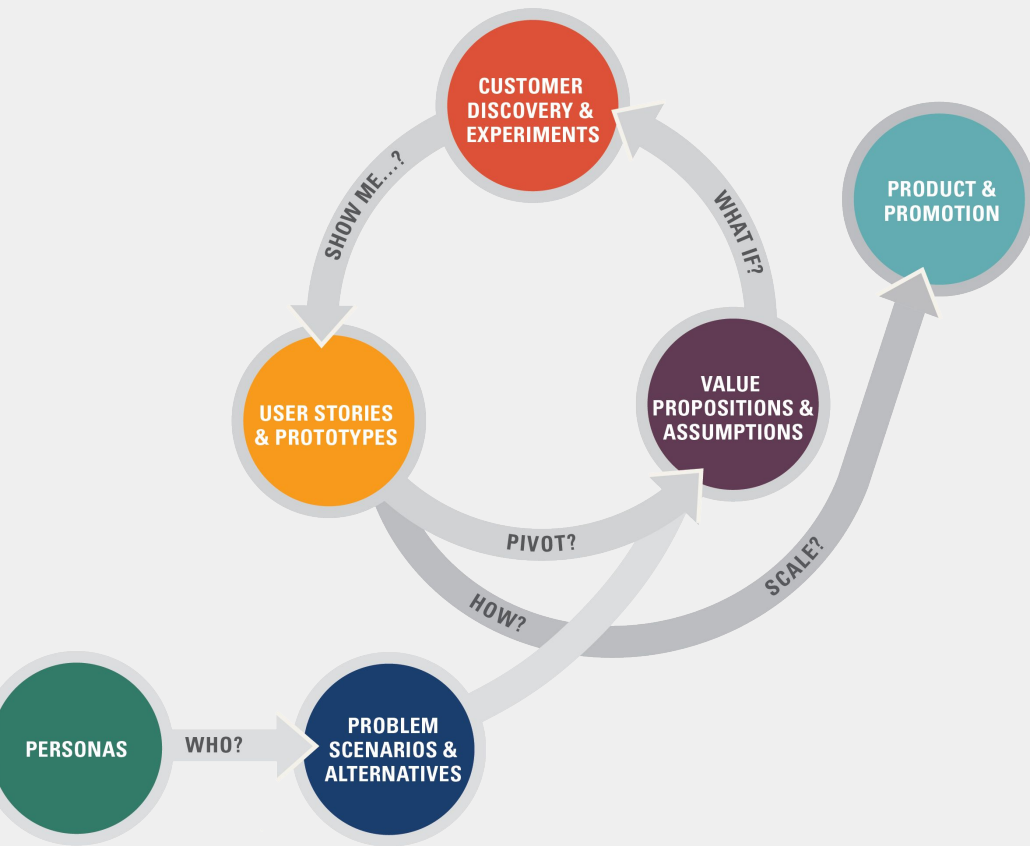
CUSTOMER DISCOVERY & EXPERIMENTS

SHOW ME...?

WHAT IF?

PRODUCT & PROMOTION

USER STORIES & PROTOTYPES

VALUE PROPOSITIONS & ASSUMPTIONS

PIVOT?

HOW?

SCALE?

PERSONAS

WHO?

PROBLEM SCENARIOS & ALTERNATIVES